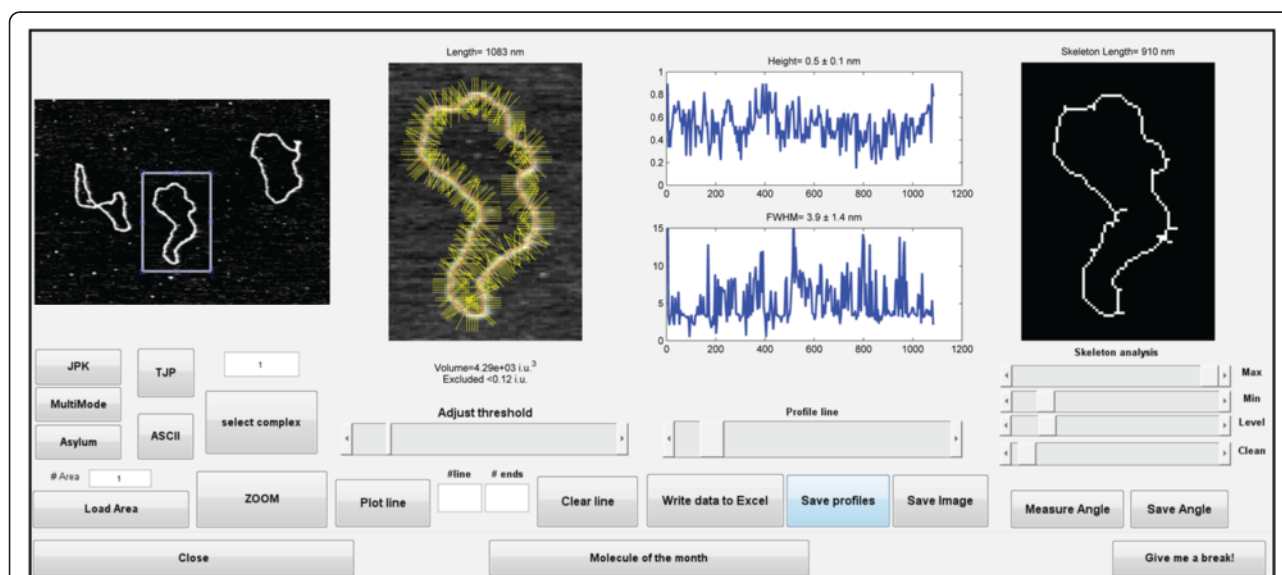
Length= 1083 nm

Height= 0.5 ± 0.1 nm

1
0.8
0.6
0.4
0.2
0
0 200 400 600 800 1000 1200

FWHM= 3.9 ± 1.4 nm

15
10
5
0
0 200 400 600 800 1000 1200

Skeleton Length= 910 nm

Skeleton analysis

Max
Min
Level
Clean

JPK
TJP
1
MultiMode
select complex
Asylum
ASCII

Volume=4.29e+03 i.u.$^3$
Excluded <0.12 i.u.

Adjust threshold

Profile line

# Area 1
Load Area
ZOOM
Plot line
#line
# ends
Clear line
Write data to Excel
Save profiles
Save Image
Measure Angle
Save Angle

Close
Molecule of the month
Give me a break!